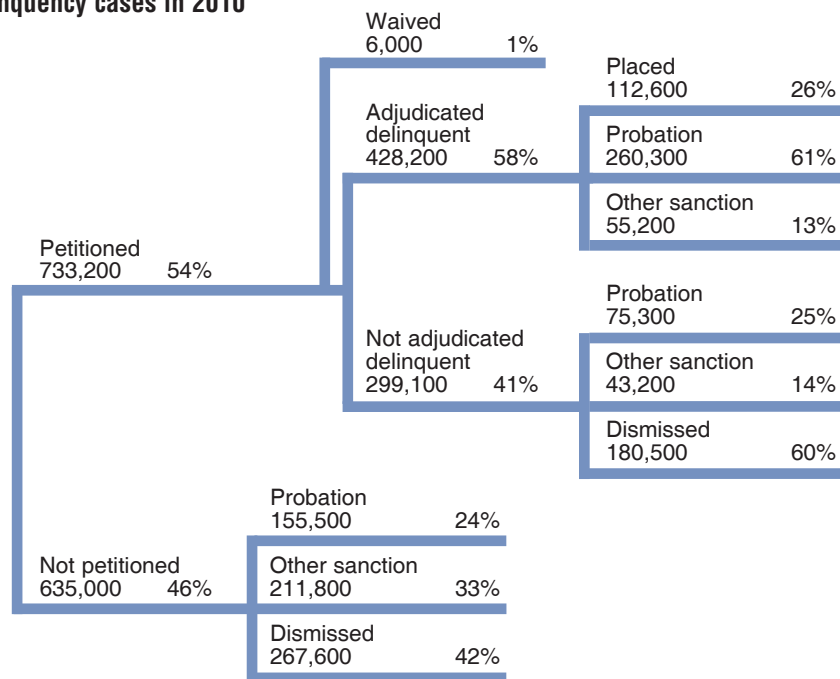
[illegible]inquency cases in 2010

Waived
6,000 1%

Placed
112,600 26%

Adjudicated delinquent
428,200 58%

Probation
260,300 61%

Other sanction
55,200 13%

Petitioned
733,200 54%

Probation
75,300 25%

Not adjudicated delinquent
299,100 41%

Other sanction
43,200 14%

Dismissed
180,500 60%

Probation
155,500 24%

Not petitioned
635,000 46%

Other sanction
211,800 33%

Dismissed
267,600 42%